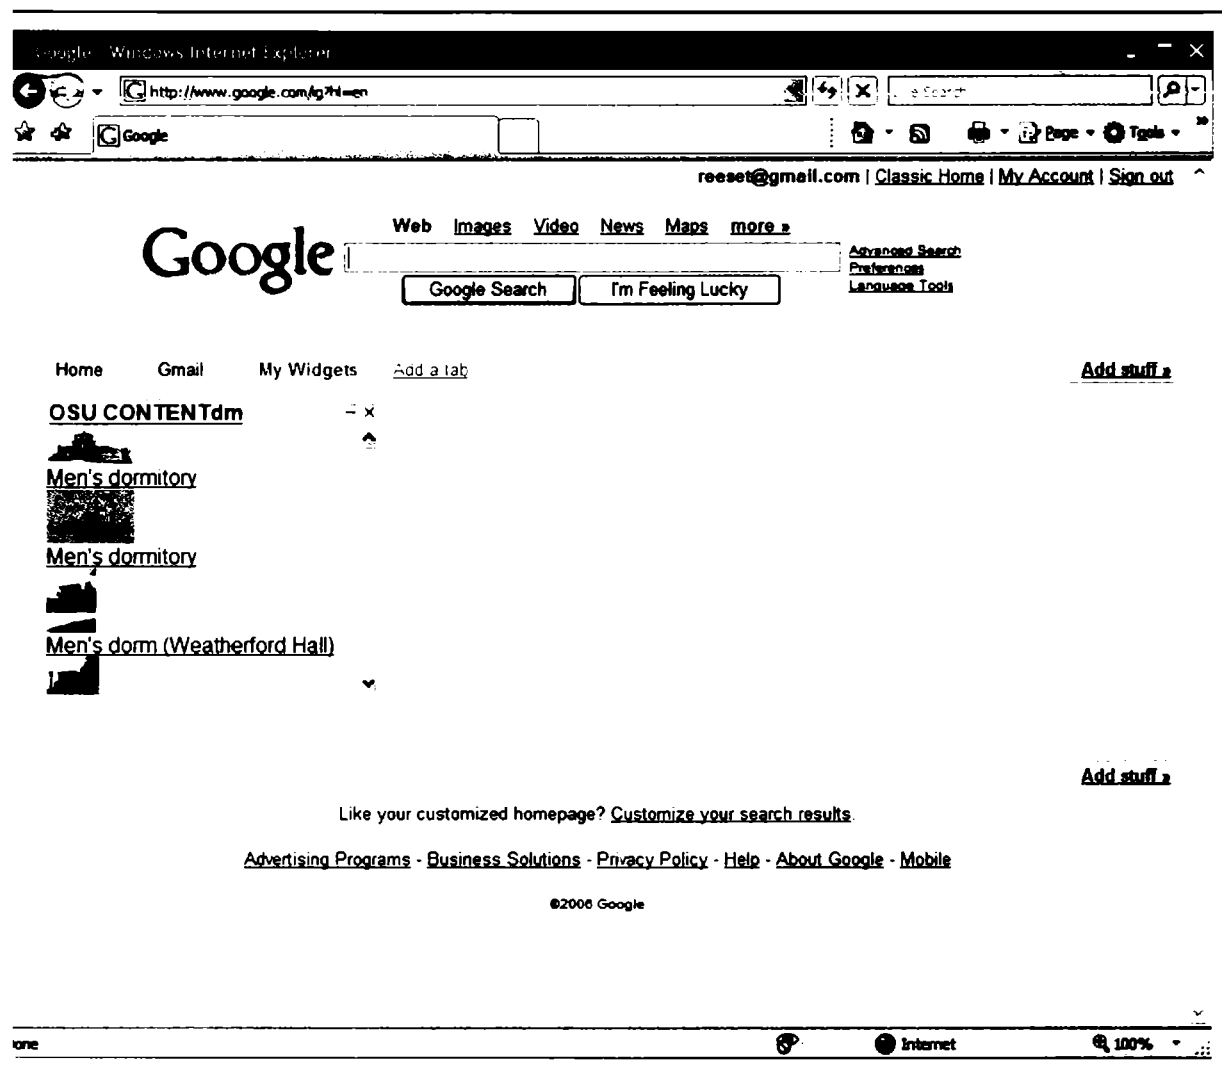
Google - Windows Internet Explorer

http://www.google.com/ig?hl=en

Google

Page Tools

reeset@gmail.com | Classic Home | My Account | Sign out

Web Images Video News Maps more »

Google

Google Search I'm Feeling Lucky

Advanced Search
Preferences
Language Tools

Home Gmail My Widgets Add a tab

Add stuff »

OSU CONTENTdm

Men's dormitory

Men's dormitory

Men's dorm (Weatherford Hall)

Add stuff »

Like your customized homepage? Customize your search results.

Advertising Programs - Business Solutions - Privacy Policy - Help - About Google - Mobile

©2006 Google

one

Internet

100%